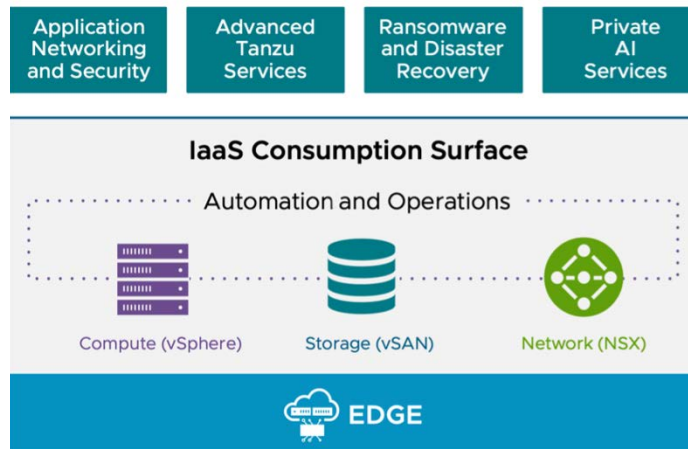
Application Networking and Security

Advanced Tanzu Services

Ransomware and Disaster Recovery

Private AI Services

IaaS Consumption Surface

Automation and Operations

Compute (vSphere)

Storage (vSAN)

Network (NSX)

EDGE